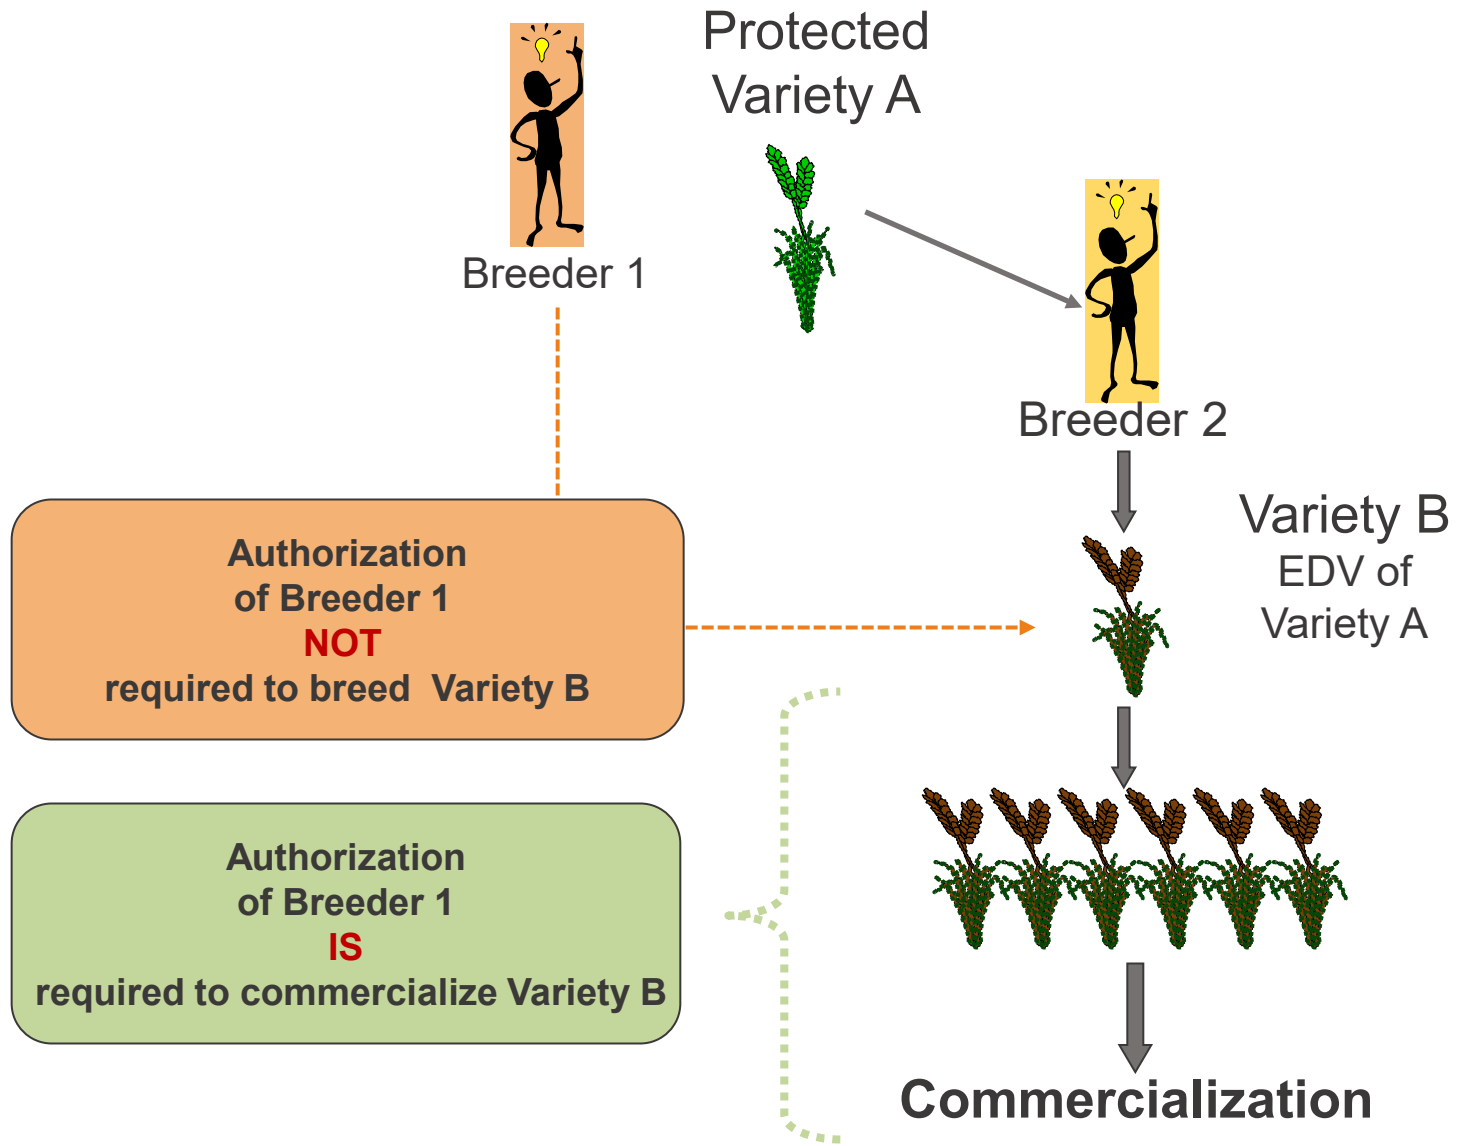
Protected Variety A

Breeder 1

Breeder 2

Variety B
EDV of
Variety A

Authorization
of Breeder 1
NOT
required to breed Variety B

Authorization
of Breeder 1
IS
required to commercialize Variety B

Commercialization